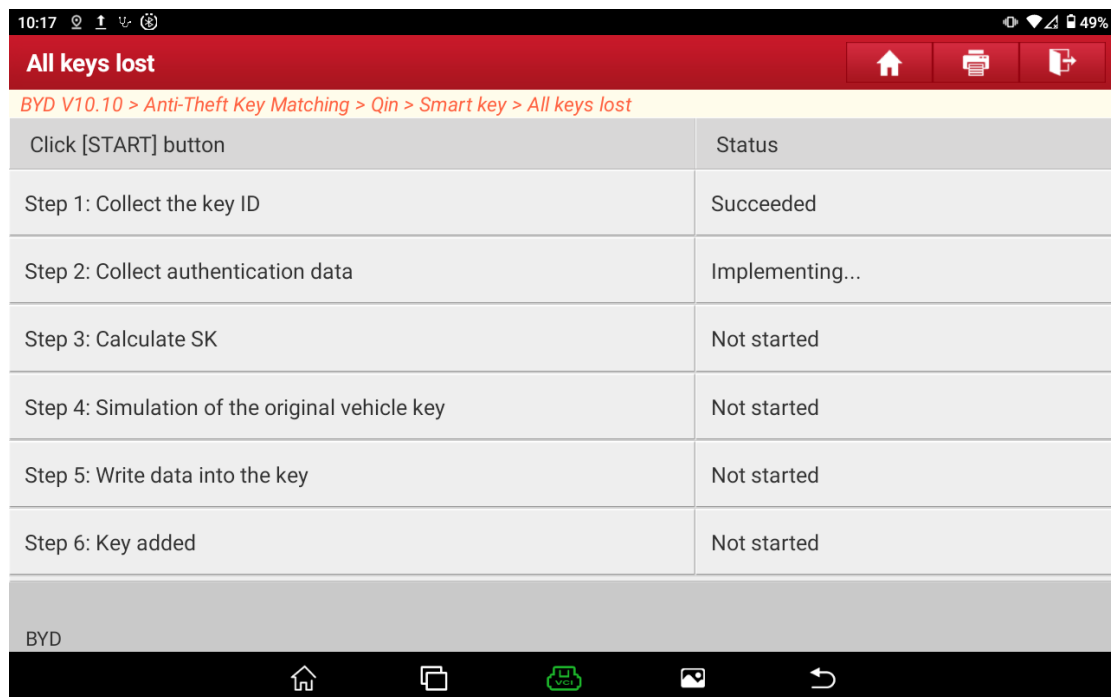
10:17

49%

All keys lost

BYD V10.10 > Anti-Theft Key Matching > Qin > Smart key > All keys lost

| Click [START] button | Status |
|---|---|
| Step 1: Collect the key ID | Succeeded |
| Step 2: Collect authentication data | Implementing... |
| Step 3: Calculate SK | Not started |
| Step 4: Simulation of the original vehicle key | Not started |
| Step 5: Write data into the key | Not started |
| Step 6: Key added | Not started |

BYD

VCI